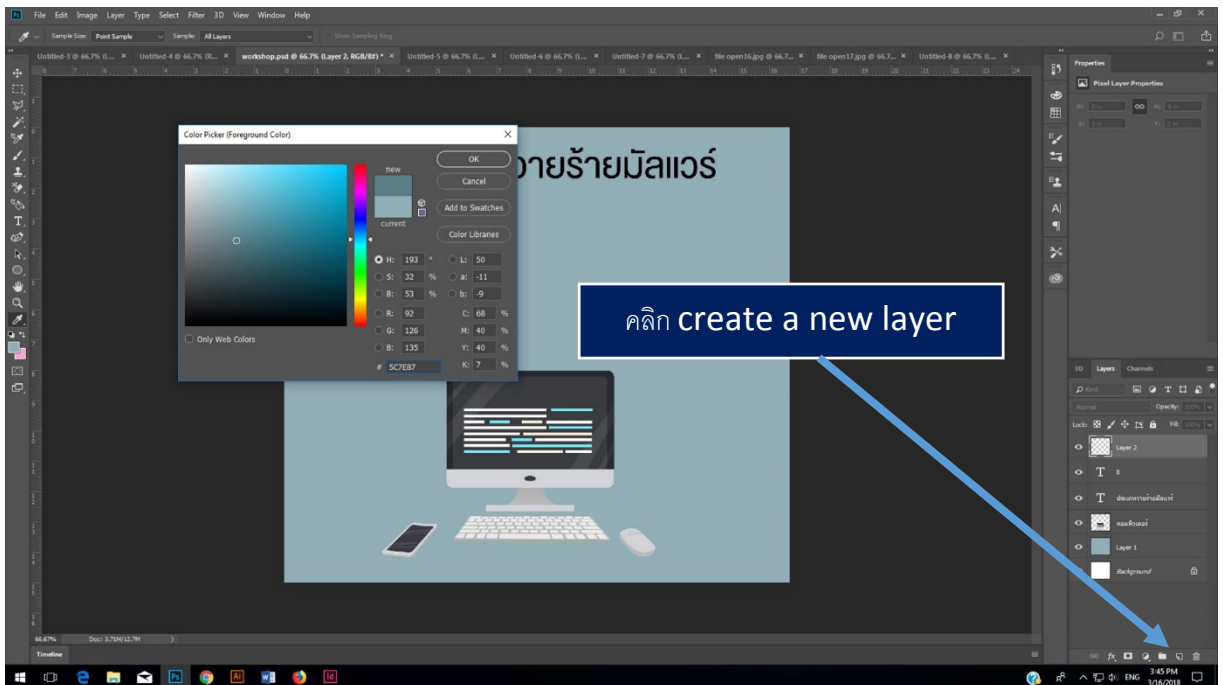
File Edit Image Layer Type Select Filter 3D View Window Help

Sample Size: Point Sample Sample: All Layers Show Sampling Ring

Untitled-3 @ 66.7% (L... × Untitled-4 @ 66.7% (R... × workshop.psd @ 66.7% (Layer 2, RGB/8#) * × Untitled-5 @ 66.7% (L... × Untitled-6 @ 66.7% (L... × Untitled-7 @ 66.7% (L... × file open16.jpg @ 66.7... × file open17.jpg @ 66.7... × Untitled-8 @ 66.7% (L... ×

Color Picker (Foreground Color)

new

current

OK

Cancel

Add to Swatches

Color Libraries

H: 193 °
S: 32 %
B: 53 %
R: 92
G: 126
B: 135

L: 50
a: -11
b: -9
C: 68 %
M: 40 %
Y: 40 %
K: 7 %

# 5C7E87

Only Web Colors

ายร้ายมัลแวร์

คลิก create a new layer

Properties

Pixel Layer Properties

W: 0 in H: 0 in
X: 0 in Y: 0 in

3D Layers Channels

Kind

Normal Opacity: 100%

Lock: Fill: 100%

Layer 2

T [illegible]

T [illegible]

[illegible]

Layer 1

Background

66.67% Doc: 3.71M/12.7M

Timeline

3:45 PM
3/16/2018

ENG